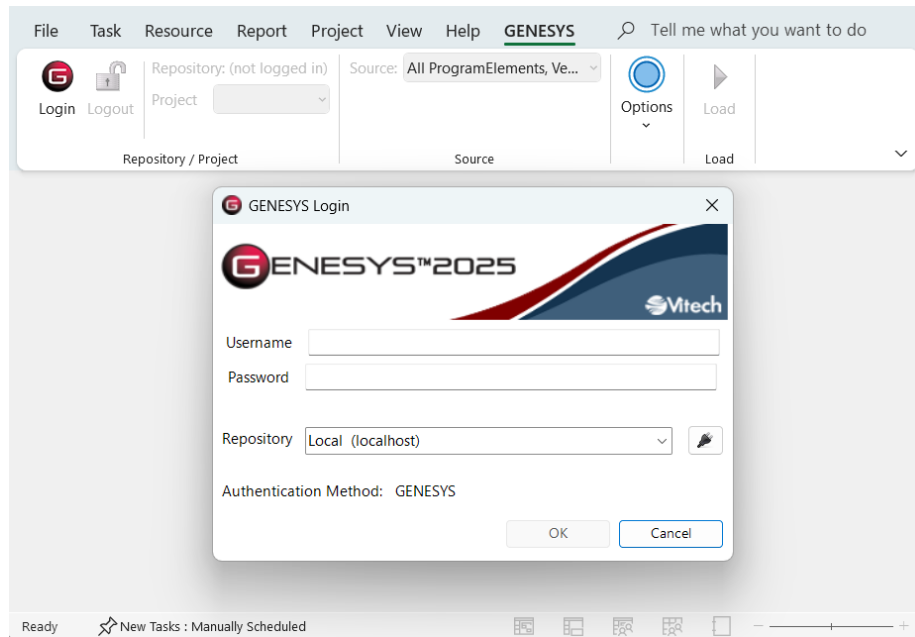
File Task Resource Report Project View Help GENESYS Tell me what you want to do

Login Logout Repository: (not logged in) Project Source: All ProgramElements, Ve... Options Load

Repository / Project Source Load

GENESYS Login

GENESYS™2025

Vitech

Username

Password

Repository Local (localhost)

Authentication Method: GENESYS

OK Cancel

Ready New Tasks : Manually Scheduled